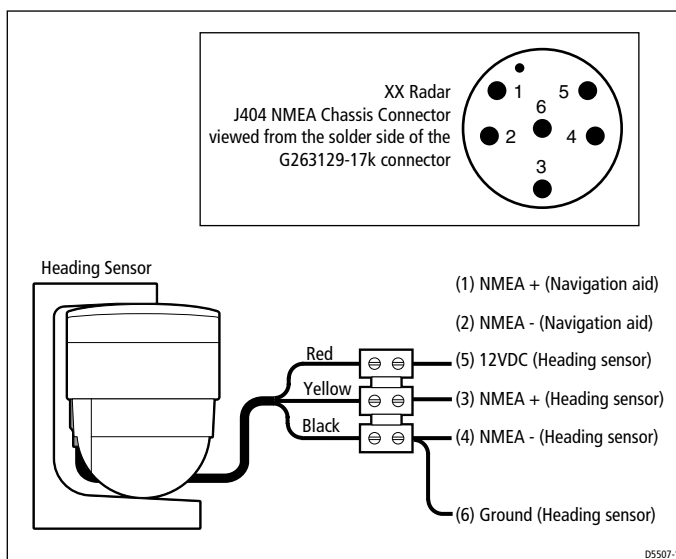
XX Radar
J404 NMEA Chassis Connector
viewed from the solder side of the
G263129-17k connector

1 5
6
2 4
3

Heading Sensor

(1) NMEA + (Navigation aid)

(2) NMEA - (Navigation aid)

Red

(5) 12VDC (Heading sensor)

Yellow

(3) NMEA + (Heading sensor)

Black

(4) NMEA - (Heading sensor)

(6) Ground (Heading sensor)

D5507-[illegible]